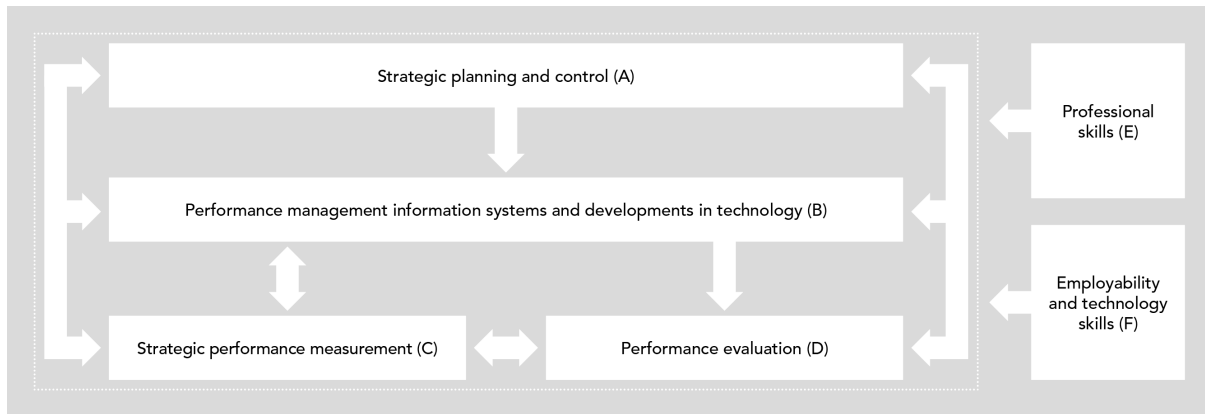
Strategic planning and control (A)

Performance management information systems and developments in technology (B)

Strategic performance measurement (C)

Performance evaluation (D)

Professional skills (E)

Employability and technology skills (F)